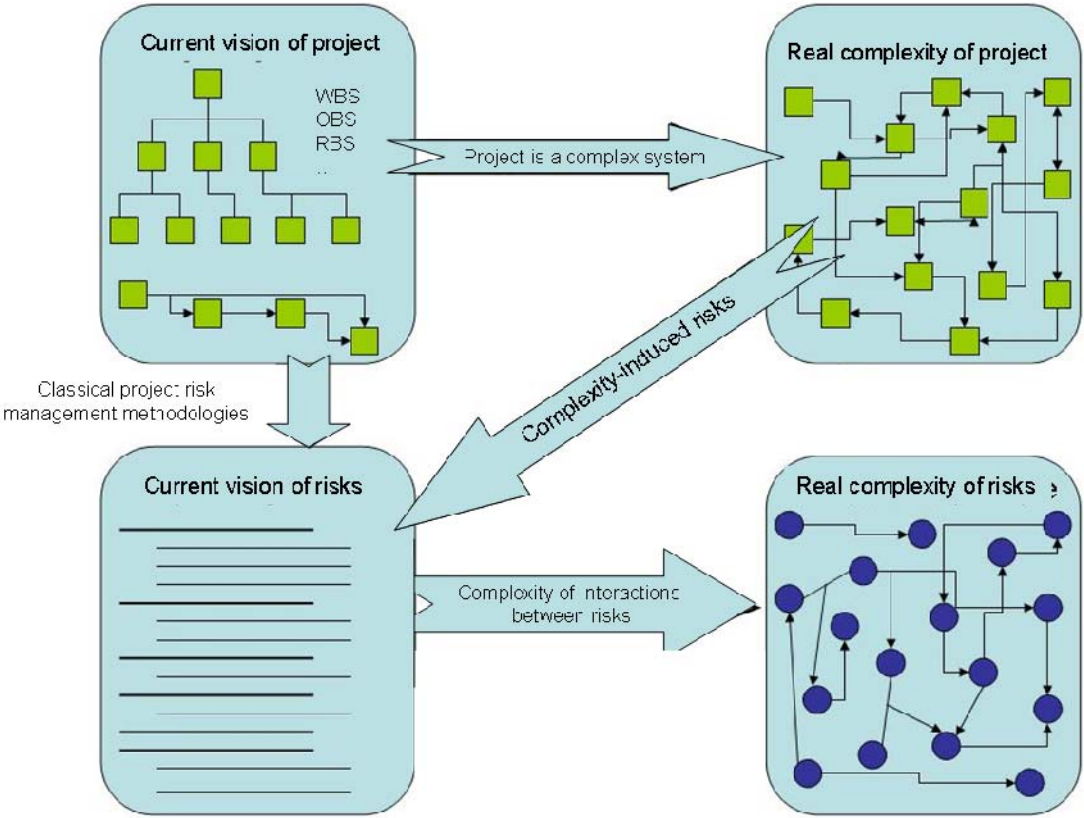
Current vision of project

WBS
OBS
RBS
...

Project is a complex system

Real complexity of project

Complexity-induced risks

Classical project risk management methodologies

Current vision of risks

Complexity of interactions between risks

Real complexity of risks